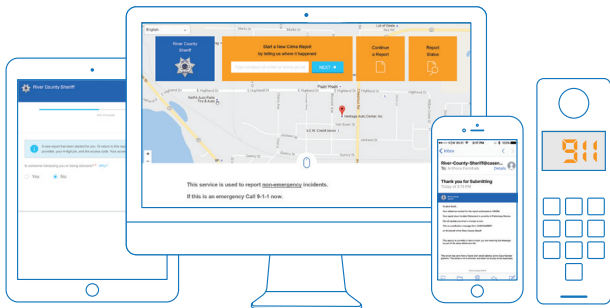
English

River County Sheriff

Start a New Crime Report by telling us where it happened

NEXT →

Continue a Report

Report Status

Heritage Auto Center, Inc.

This service is used to report non-emergency incidents.

If this is an emergency Call 9-1-1 now.

River County Sheriff

Yes

No

Inbox

River-County-Sheriff@cosen...

Thank you for Submitting

911